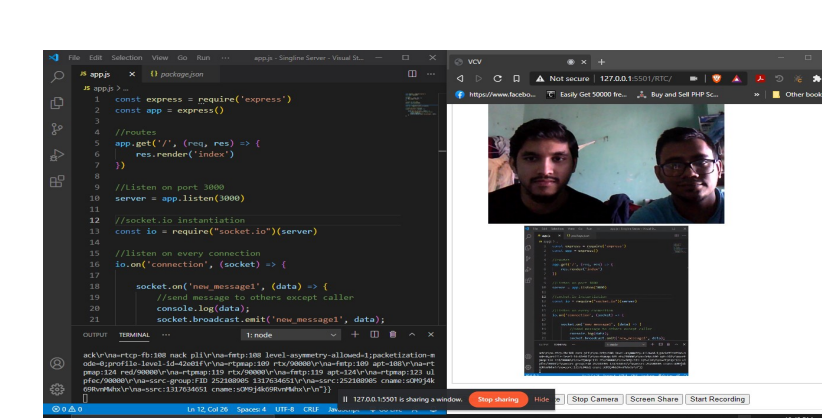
File Edit Selection View Go Run ··· app.js - Singline Server - Visual St...

app.js × {} package.json

app.js > ...

1 const express = require('express')
2 const app = express()
3
4 //routes
5 app.get('/', (req, res) => {
6 res.render('index')
7 })
8
9 //Listen on port 3000
10 server = app.listen(3000)
11
12 //socket.io instantiation
13 const io = require("socket.io")(server)
14
15 //listen on every connection
16 io.on('connection', (socket) => {
17
18 socket.on('new_message1', (data) => {
19 //send message to others except caller
20 console.log(data);
21 socket.broadcast.emit('new_message1', data);

OUTPUT TERMINAL ··· 1: node + ⊞ 🗑

ack\r\na=rtcp-fb:108 nack pli\r\na=fmtp:108 level-asymmetry-allowed=1;packetization-mode=0;profile-level-id=42e01f\r\na=rtpmap:109 rtx/90000\r\na=fmtp:109 apt=108\r\na=rtpmap:124 red/90000\r\na=rtpmap:119 rtx/90000\r\na=fmtp:119 apt=124\r\na=rtpmap:123 ulpfec/90000\r\na=ssrc-group:FID 252108905 1317634651\r\na=ssrc:252108905 cname:sOM9j4k69RvmMwhx\r\na=ssrc:1317634651 cname:sOM9j4k69RvmMwhx\r\n"}}

⊗ 0 ⚠ 0 Ln 12, Col 26 Spaces: 4 UTF-8 CRLF JavaScript

VCV × +

Not secure | 127.0.0.1:5501/RTC/

https://www.facebo... Easily Get 50000 fre... Buy and Sell PHP Sc... » Other book

127.0.0.1:5501 is sharing a window. Stop sharing Hide

Stop Camera Screen Share Start Recording